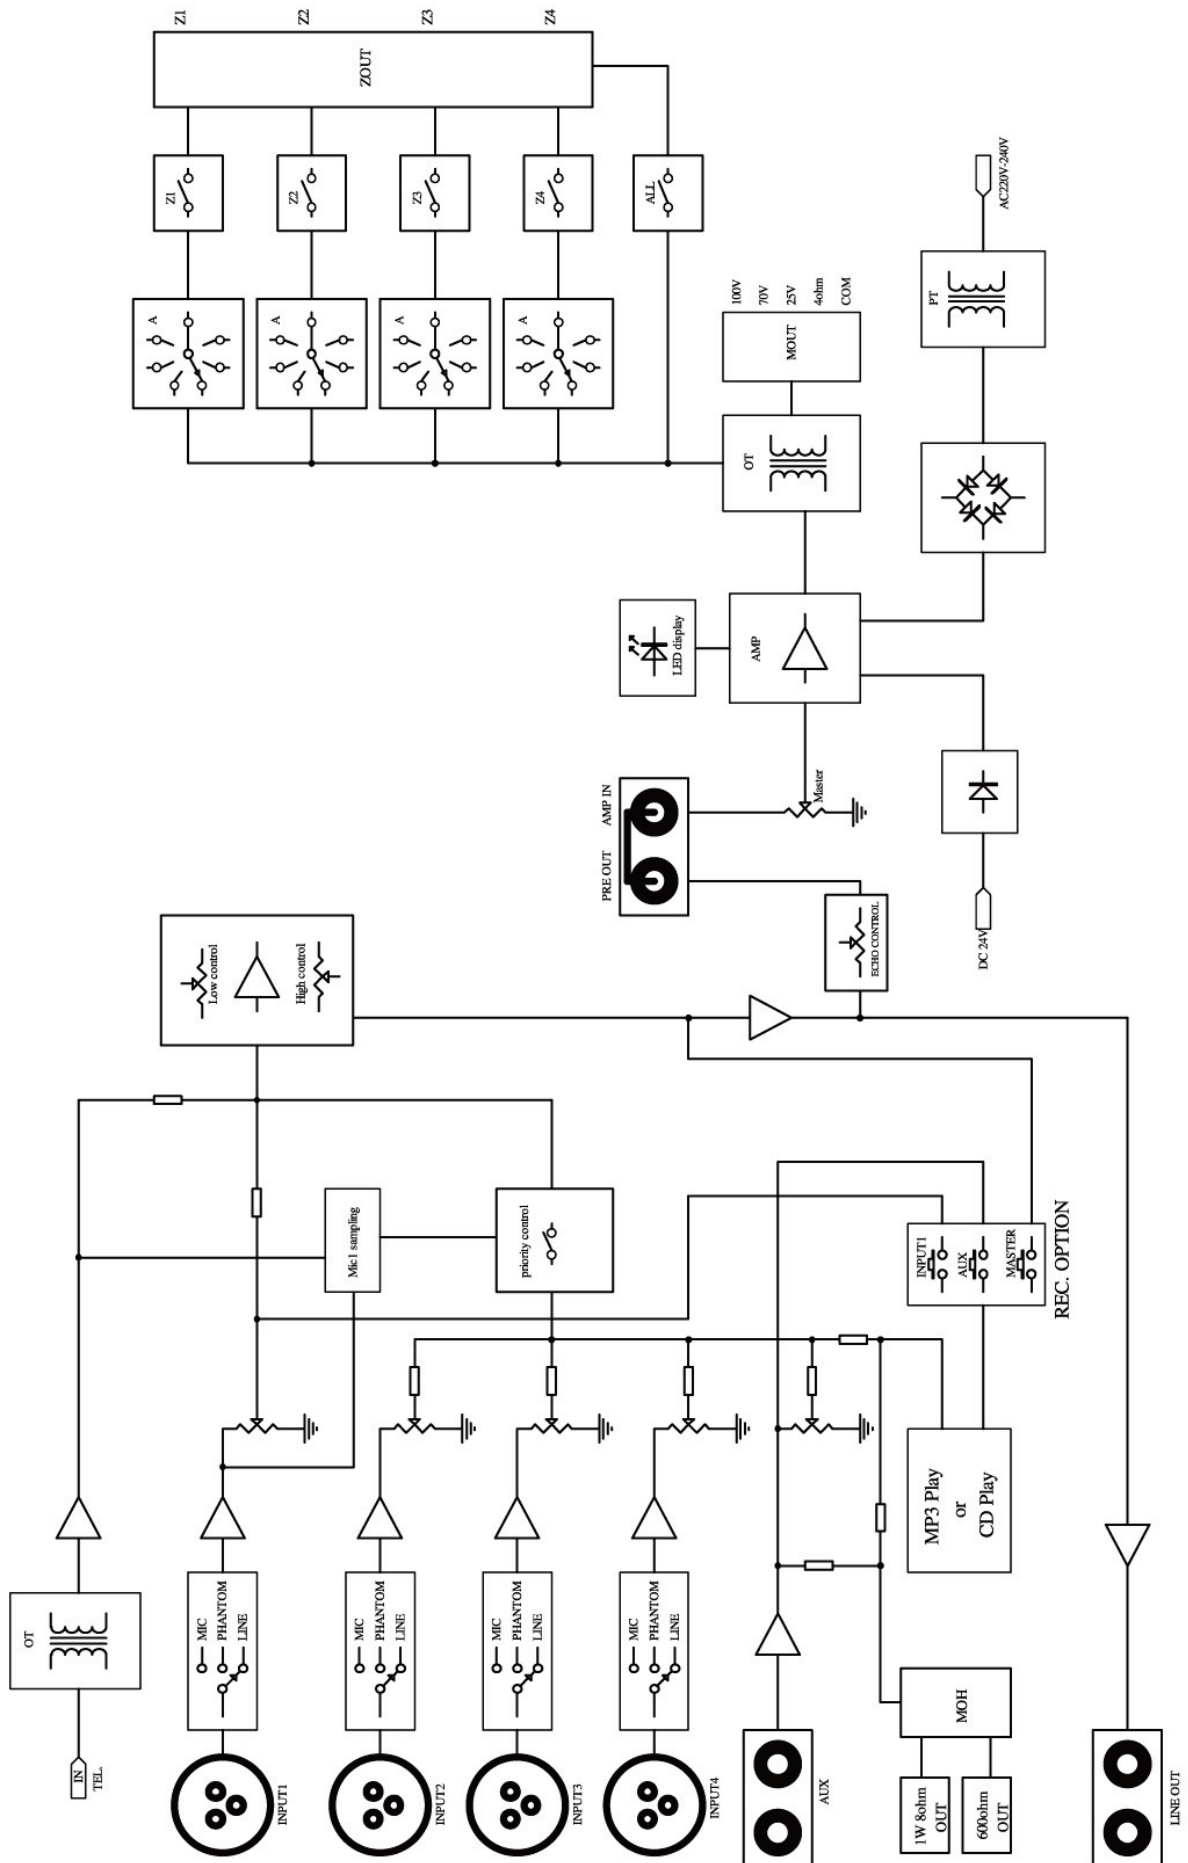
Z1
Z2
Z3
Z4
ZOUT
Z1
Z2
Z3
Z4
ALL
A
A
A
A
100V
70V
25V
4ohm
COM
MOUT
PT
AC220V-240V
OT
LED display
AMP
AMP IN
PRE OUT
Master
DC 24V
ECHO CONTROL
Low control
High control
Mic1 sampling
priority control
INPUT1
AUX
MASTER
REC. OPTION
MP3 Play
or
CD Play
OT
IN
TEL
MIC
PHANTOM
LINE
MIC
PHANTOM
LINE
MIC
PHANTOM
LINE
MIC
PHANTOM
LINE
INPUT1
INPUT2
INPUT3
INPUT4
AUX
MOH
1W 8ohm
OUT
600ohm
OUT
LINE OUT